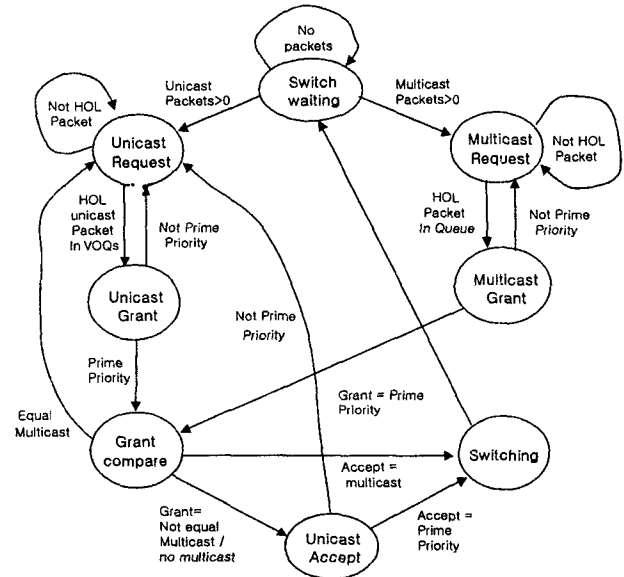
No packets

Switch waiting

Unicast Packets>0

Multicast Packets>0

Not HOL Packet

Unicast Request

Multicast Request

Not HOL Packet

HOL unicast Packet In VOQs

Not Prime Priority

HOL Packet In Queue

Not Prime Priority

Multicast Grant

Unicast Grant

Not Prime Priority

Prime Priority

Grant = Prime Priority

Equal Multicast

Grant compare

Switching

Accept = multicast

Grant= Not equal Multicast / no multicast

Unicast Accept

Accept = Prime Priority